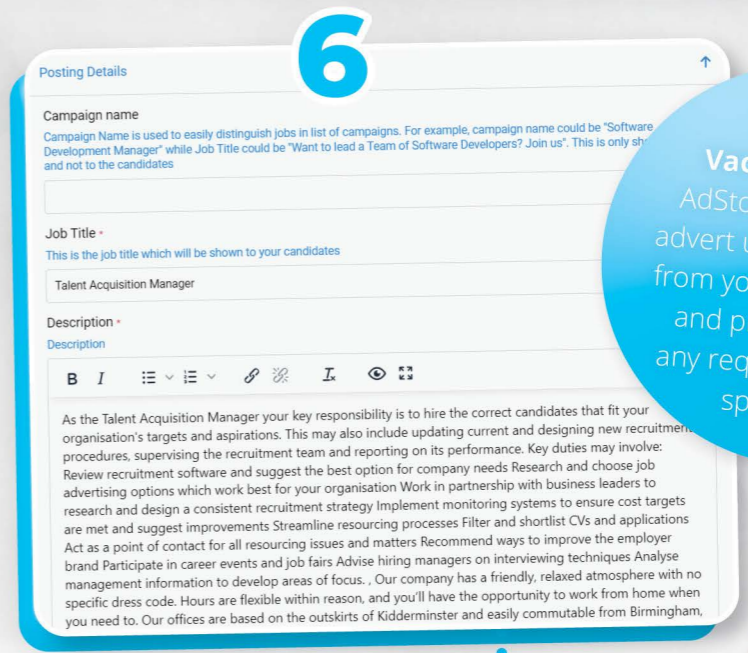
6

Posting Details

Campaign name

Campaign Name is used to easily distinguish jobs in list of campaigns. For example, campaign name could be "Software Development Manager" while Job Title could be "Want to lead a Team of Software Developers? Join us". This is only sh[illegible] and not to the candidates

Job Title *

This is the job title which will be shown to your candidates

Talent Acquisition Manager

Description *

Description

B I

As the Talent Acquisition Manager your key responsibility is to hire the correct candidates that fit your organisation's targets and aspirations. This may also include updating current and designing new recruitment procedures, supervising the recruitment team and reporting on its performance. Key duties may involve: Review recruitment software and suggest the best option for company needs Research and choose job advertising options which work best for your organisation Work in partnership with business leaders to research and design a consistent recruitment strategy Implement monitoring systems to ensure cost targets are met and suggest improvements Streamline resourcing processes Filter and shortlist CVs and applications Act as a point of contact for all resourcing issues and matters Recommend ways to improve the employer brand Participate in career events and job fairs Advise hiring managers on interviewing techniques Analyse management information to develop areas of focus. , Our company has a friendly, relaxed atmosphere with no specific dress code. Hours are flexible within reason, and you'll have the opportunity to work from home when you need to. Our offices are based on the outskirts of Kidderminster and easily commutable from Birmingham,

Vac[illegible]
AdSto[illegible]
advert u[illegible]
from yo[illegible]
and p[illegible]
any req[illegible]
sp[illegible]